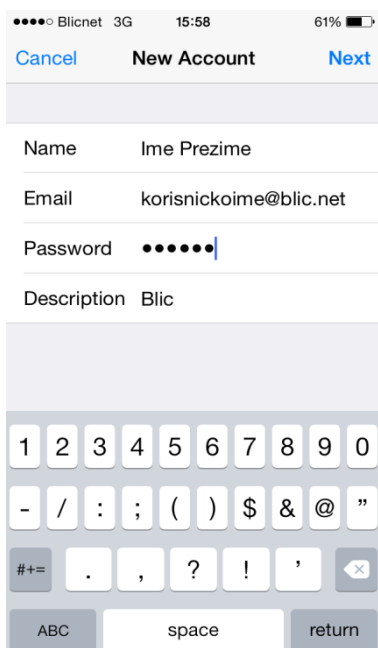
●●●●○ Blicnet 3G 15:58 61%

Cancel New Account Next

Name Ime Prezime

Email korisnickoime@blic.net

Password ●●●●●●

Description Blic

1 2 3 4 5 6 7 8 9 0

- / : ; ( ) $ & @ "

#+= . , ? ! '

ABC space return